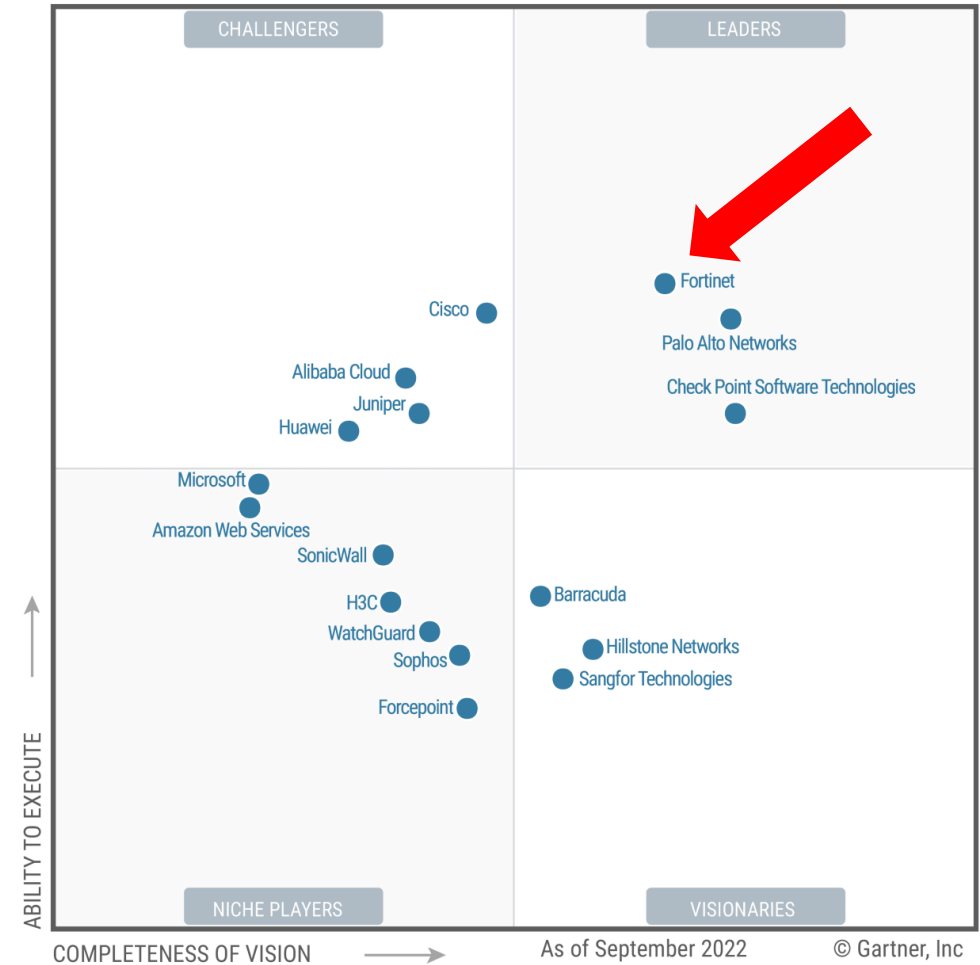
CHALLENGERS

LEADERS

Fortinet

Palo Alto Networks

Check Point Software Technologies

Cisco

Alibaba Cloud

Juniper

Huawei

Microsoft

Amazon Web Services

SonicWall

H3C

WatchGuard

Sophos

Forcepoint

Barracuda

Hillstone Networks

Sangfor Technologies

ABILITY TO EXECUTE

NICHE PLAYERS

VISIONARIES

COMPLETENESS OF VISION

As of September 2022

© Gartner, Inc